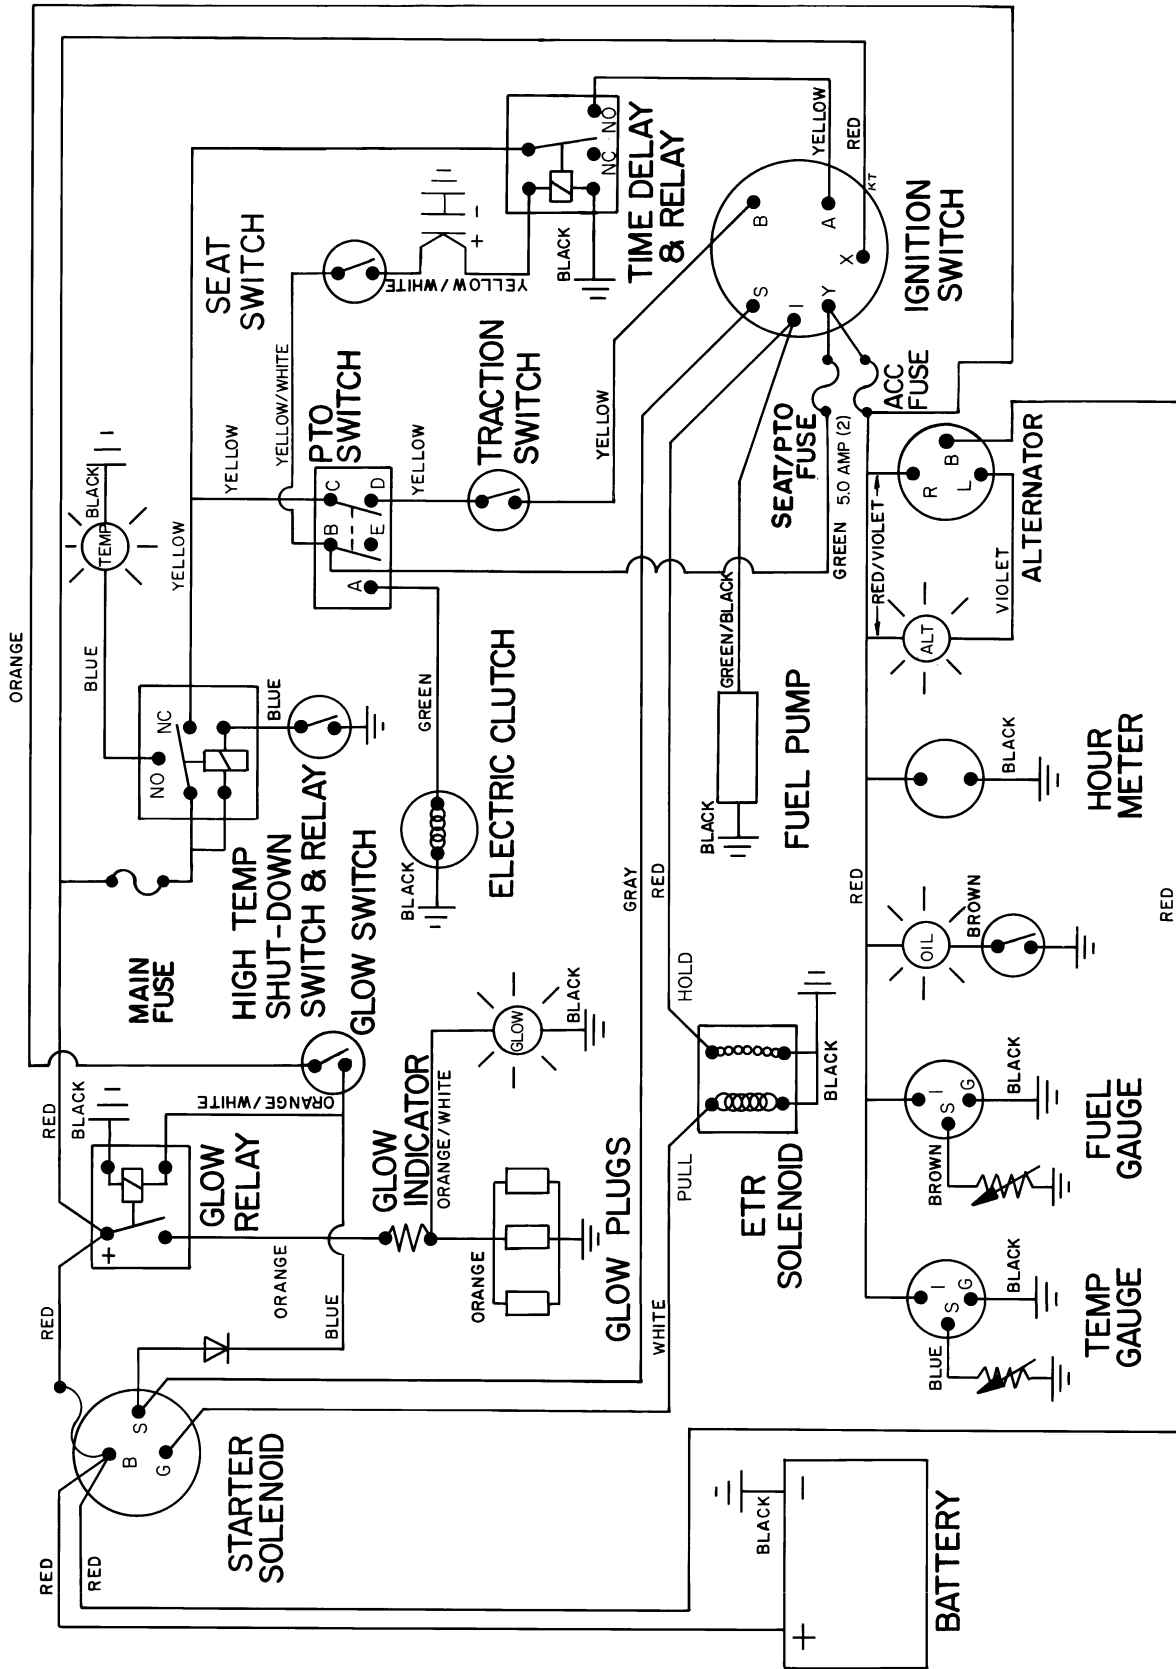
TIME DELAY & RELAY
NO
NC
YELLOW
RED
KT
IGNITION SWITCH
B
A
X
S
I
Y
BLACK
+
-
SEAT SWITCH
YELLOW/WHITE
YELLOW/WHITE
PTO SWITCH
C
D
B
E
A
YELLOW
YELLOW
TRACTION SWITCH
YELLOW
ACC FUSE
SEAT/PTO FUSE
5.0 AMP (2)
ALTERNATOR
R
B
L
BLACK
TEMP
YELLOW
BLUE
ORANGE
NC
NO
BLUE
GREEN
ELECTRIC CLUTCH
GREEN/BLACK
GREEN
RED/VIOLET
VIOLET
ALT
FUEL PUMP
BLACK
BLACK
HOUR METER
BLACK
HIGH TEMP SHUT-DOWN SWITCH & RELAY
GLOW SWITCH
MAIN FUSE
GRAY
RED
RED
OIL
BROWN
RED
GLOW
BLACK
HOLD
BLACK
ORANGE/WHITE
ORANGE/WHITE
GLOW INDICATOR
ORANGE/WHITE
RED
BLACK
GLOW RELAY
+
BLACK
I
S
G
BROWN
FUEL GAUGE
ORANGE
BLUE
ORANGE
GLOW PLUGS
ETR SOLENOID
PULL
WHITE
BLACK
I
S
G
BLUE
TEMP GAUGE
RED
STARTER SOLENOID
S
B
G
RED
RED
BLACK
-
+
BATTERY